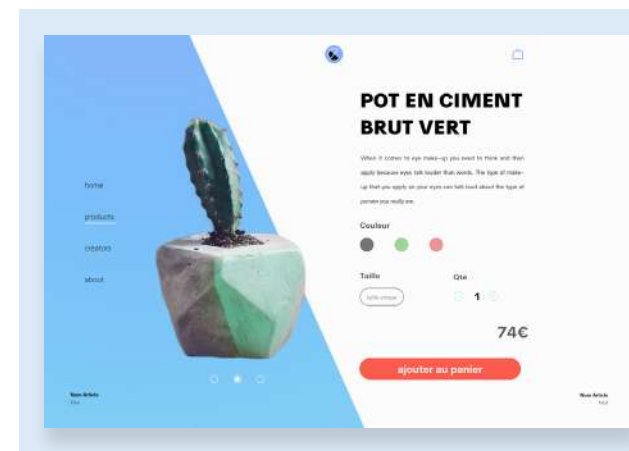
home

products

creators

about

POT EN CIMENT BRUT VERT

When it comes to eye make-up you want to think and then apply because eyes talk louder than words. The type of make-up that you apply on your eyes can tell loud about the type of person you really are.

Couleur

Taille

taille unique

Qte

1

74€

ajouter au panier

Nos Article
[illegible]

Nos Article
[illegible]